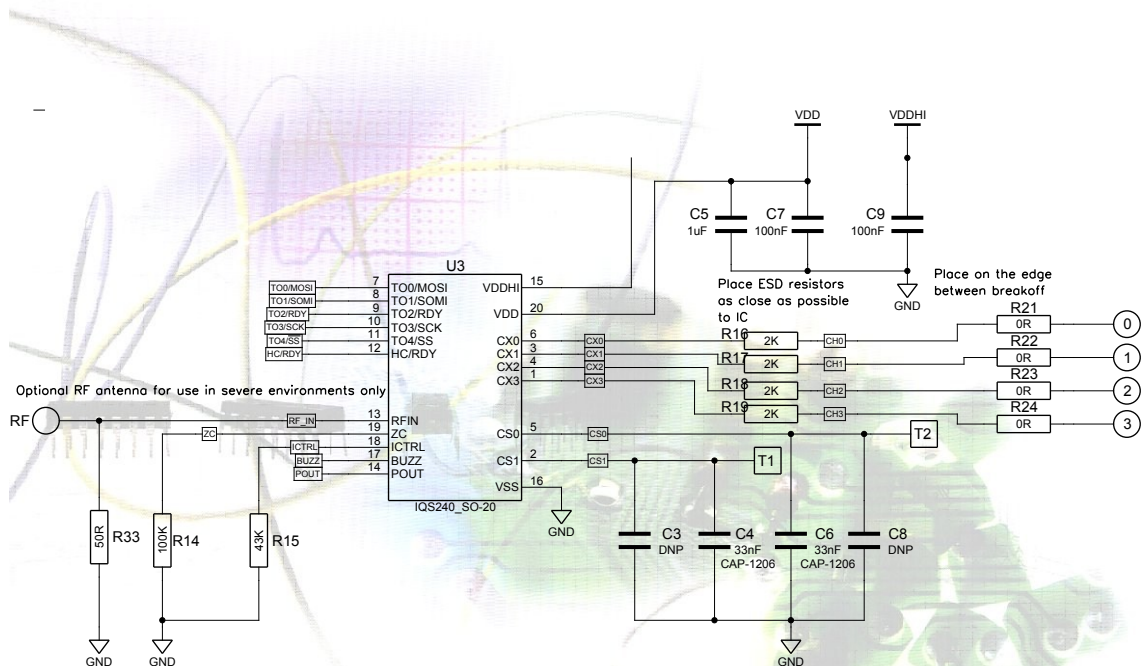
VDD
VDDHI
C5
1uF
C7
100nF
C9
100nF
GND
Place ESD resistors as close as possible to IC
Place on the edge between breakoff
U3
TO0/MOSI
TO1/SOMI
TO2/RDY
TO3/SCK
TO4/SS
HC/RDY
7
8
9
10
11
12
TO0/MOSI
TO1/SOMI
TO2/RDY
TO3/SCK
TO4/SS
HC/RDY
VDDHI
VDD
15
20
CX0
CX1
CX2
CX3
6
3
4
1
CX0
CX1
CX2
CX3
R16
R17
R18
R19
2K
2K
2K
2K
CH0
CH1
CH2
CH3
R21
0R
R22
0R
R23
0R
R24
0R
0
1
2
3
Optional RF antenna for use in severe environments only
RF
RF_IN
ZC
ICTRL
BUZZ
POUT
13
19
18
17
14
RFIN
ZC
ICTRL
BUZZ
POUT
CS0
CS1
VSS
5
2
16
CS0
CS1
T1
T2
IQS240_SO-20
GND
50R
R33
100K
R14
43K
R15
C3
DNP
C4
33nF
CAP-1206
C6
33nF
CAP-1206
C8
DNP
GND
GND
GND